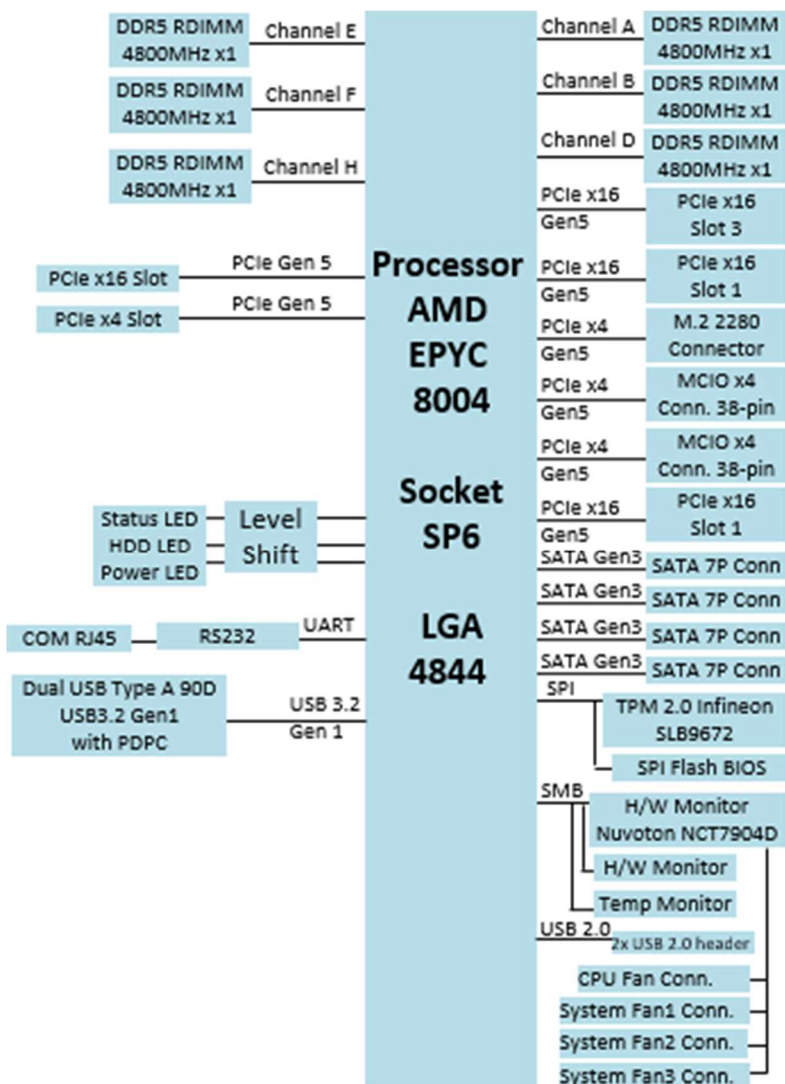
DDR5 RDIMM 4800MHz x1
Channel E
DDR5 RDIMM 4800MHz x1
Channel F
DDR5 RDIMM 4800MHz x1
Channel H
PCIe x16 Slot
PCIe Gen 5
PCIe x4 Slot
PCIe Gen 5
Status LED
HDD LED
Power LED
Level Shift
COM RJ45
RS232
UART
Dual USB Type A 90D USB3.2 Gen1 with PDPC
USB 3.2 Gen 1

Processor AMD EPYC 8004

Socket SP6

LGA 4844

Channel A
DDR5 RDIMM 4800MHz x1
Channel B
DDR5 RDIMM 4800MHz x1
Channel D
DDR5 RDIMM 4800MHz x1
PCIe x16 Gen5
PCIe x16 Slot 3
PCIe x16 Gen5
PCIe x16 Slot 1
PCIe x4 Gen5
M.2 2280 Connector
PCIe x4 Gen5
MCIO x4 Conn. 38-pin
PCIe x4 Gen5
MCIO x4 Conn. 38-pin
PCIe x16 Gen5
PCIe x16 Slot 1
SATA Gen3
SATA 7P Conn
SATA Gen3
SATA 7P Conn
SATA Gen3
SATA 7P Conn
SATA Gen3
SATA 7P Conn
SPI
TPM 2.0 Infineon SLB9672
SPI Flash BIOS
SMB
H/W Monitor Nuvoton NCT7904D
H/W Monitor
Temp Monitor
USB 2.0
2x USB 2.0 header
CPU Fan Conn.
System Fan1 Conn.
System Fan2 Conn.
System Fan3 Conn.